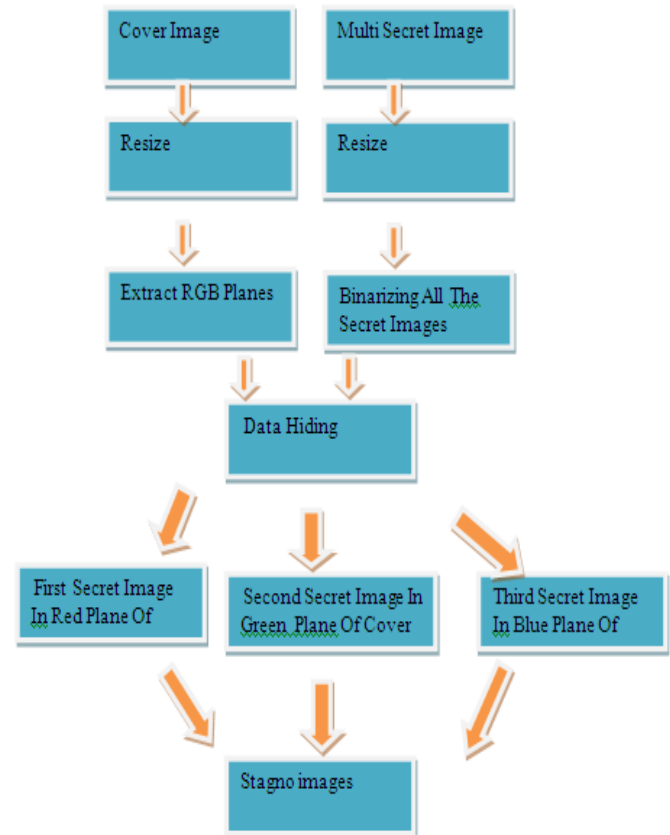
Cover Image

Multi Secret Image

Resize

Resize

Extract RGB Planes

Binarizing All The Secret Images

Data Hiding

First Secret Image In Red Plane Of

Second Secret Image In Green Plane Of Cover

Third Secret Image In Blue Plane Of

Stagno images